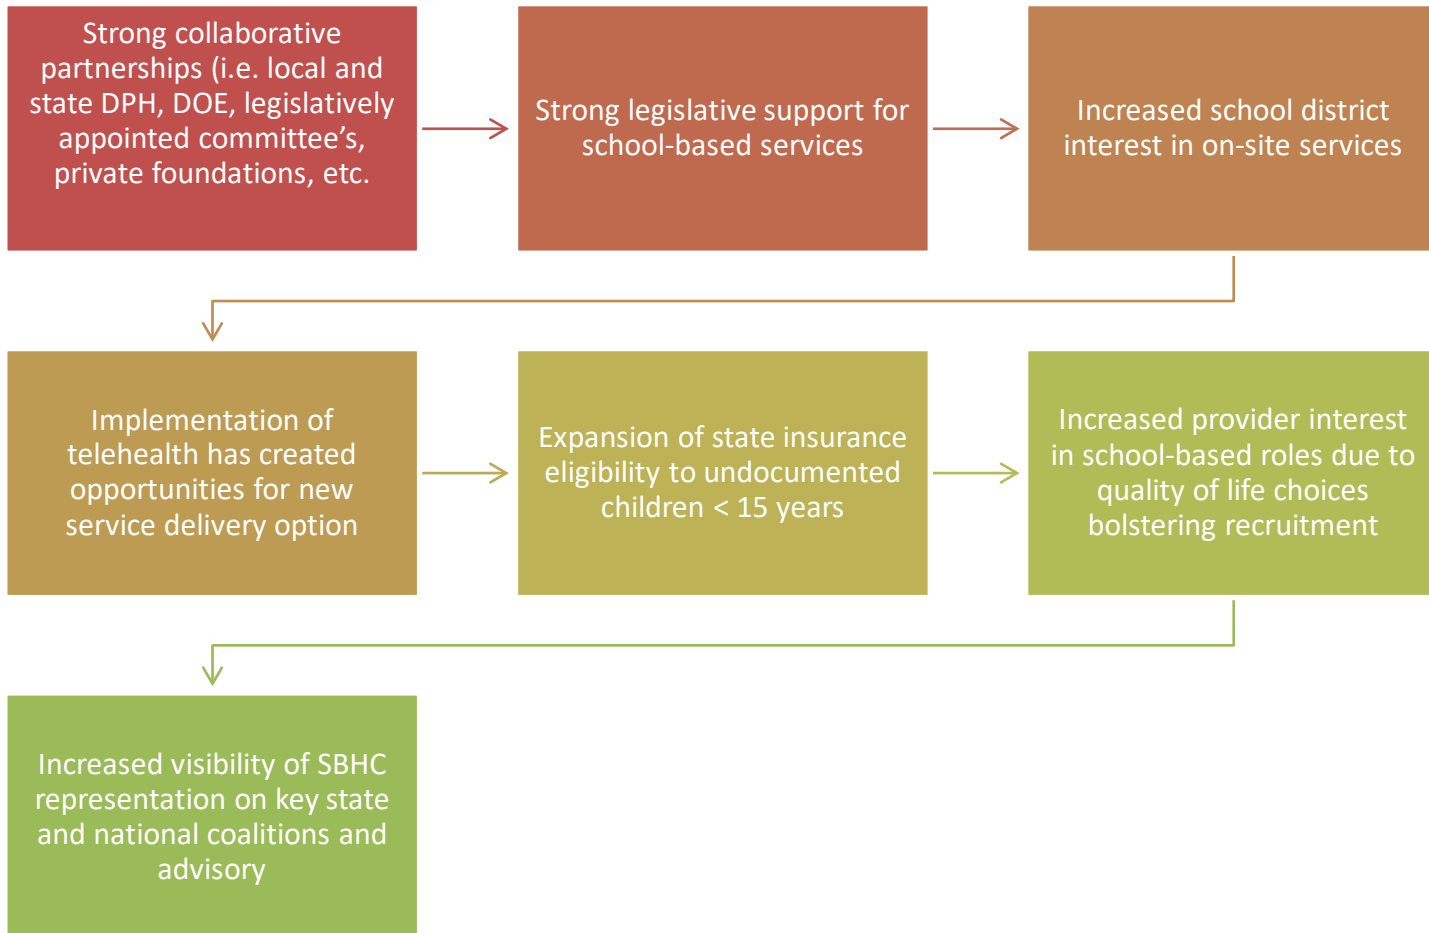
Strong collaborative partnerships (i.e. local and state DPH, DOE, legislatively appointed committee's, private foundations, etc.

Strong legislative support for school-based services

Increased school district interest in on-site services

Implementation of telehealth has created opportunities for new service delivery option

Expansion of state insurance eligibility to undocumented children < 15 years

Increased provider interest in school-based roles due to quality of life choices bolstering recruitment

Increased visibility of SBHC representation on key state and national coalitions and advisory